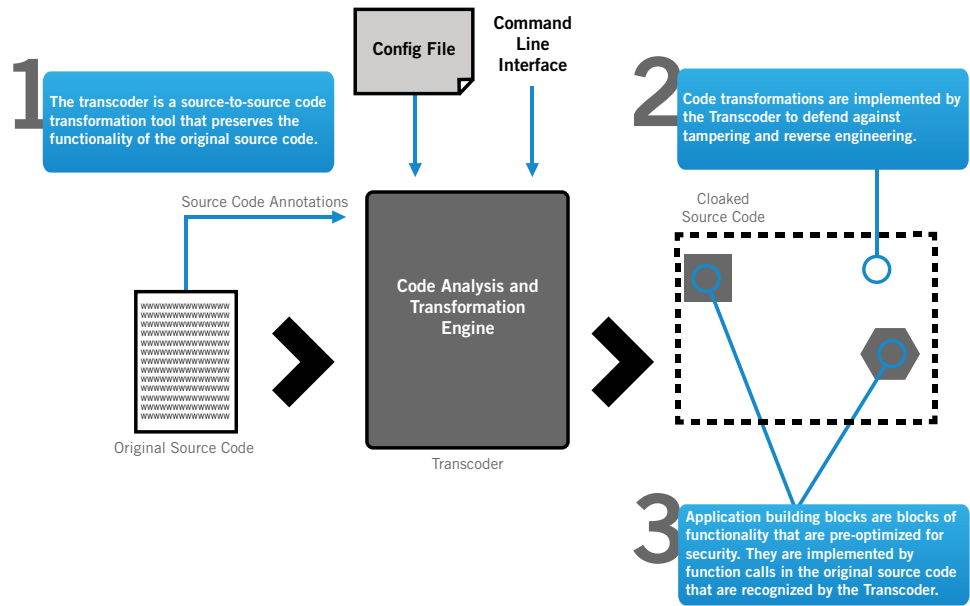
Config File

Command Line Interface

1

The transcoder is a source-to-source code transformation tool that preserves the functionality of the original source code.

2

Code transformations are implemented by the Transcoder to defend against tampering and reverse engineering.

Source Code Annotations

wwwwwwwwwwwwww
wwwwwwwwwwwwww
wwwwwwwwwwwwww
wwwwwwwwwwwwww
wwwwwwwwwwwwww
wwwwwwwwwwwwww
wwwwwwwwwwwwww
wwwwwwwwwwwwww
wwwwwwwwwwwwww
wwwwwwwwwwwwww
wwwwwwwwwwwwww
wwwwwwwwwwwwww

Original Source Code

Code Analysis and Transformation Engine

Transcoder

Cloaked Source Code

3

Application building blocks are blocks of functionality that are pre-optimized for security. They are implemented by function calls in the original source code that are recognized by the Transcoder.